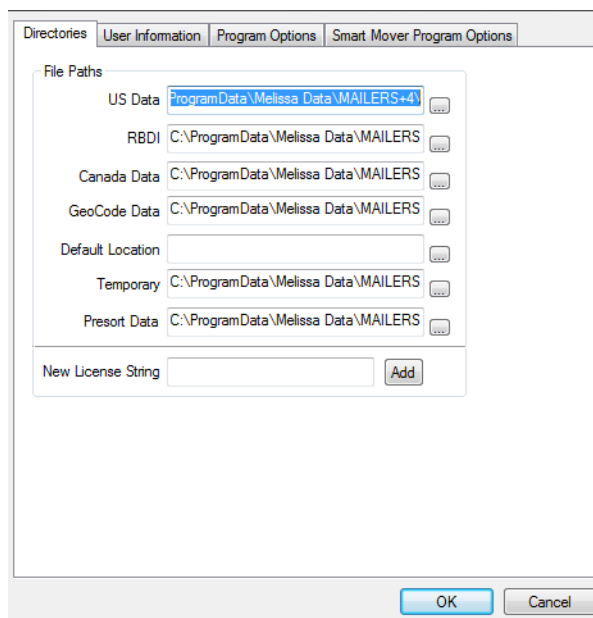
Directories | User Information | Program Options | Smart Mover Program Options

File Paths

US Data ProgramData\Melissa Data\MAILERS+4\ ...

RBDI C:\ProgramData\Melissa Data\MAILERS ...

Canada Data C:\ProgramData\Melissa Data\MAILERS ...

GeoCode Data C:\ProgramData\Melissa Data\MAILERS ...

Default Location ...

Temporary C:\ProgramData\Melissa Data\MAILERS ...

Presort Data C:\ProgramData\Melissa Data\MAILERS ...

New License String Add

OK Cancel